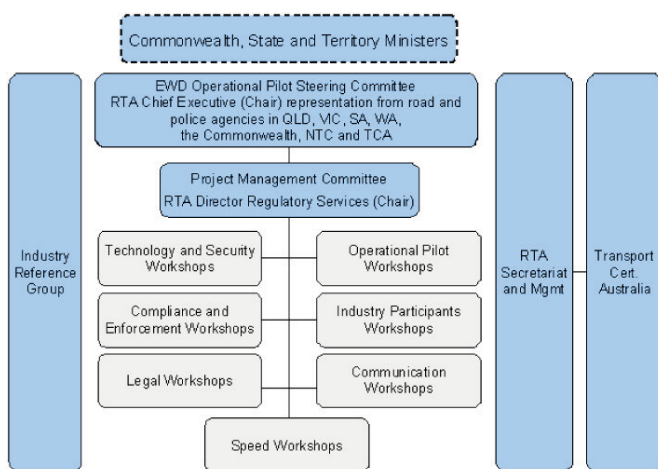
Commonwealth, State and Territory Ministers

EWD Operational Pilot Steering Committee
RTA Chief Executive (Chair) representation from road and police agencies in QLD, VIC, SA, WA, the Commonwealth, NTC and TCA

Industry Reference Group

Project Management Committee
RTA Director Regulatory Services (Chair)

RTA Secretariat and Mgmt

Transport Cert. Australia

Technology and Security Workshops

Operational Pilot Workshops

Compliance and Enforcement Workshops

Industry Participants Workshops

Legal Workshops

Communication Workshops

Speed Workshops